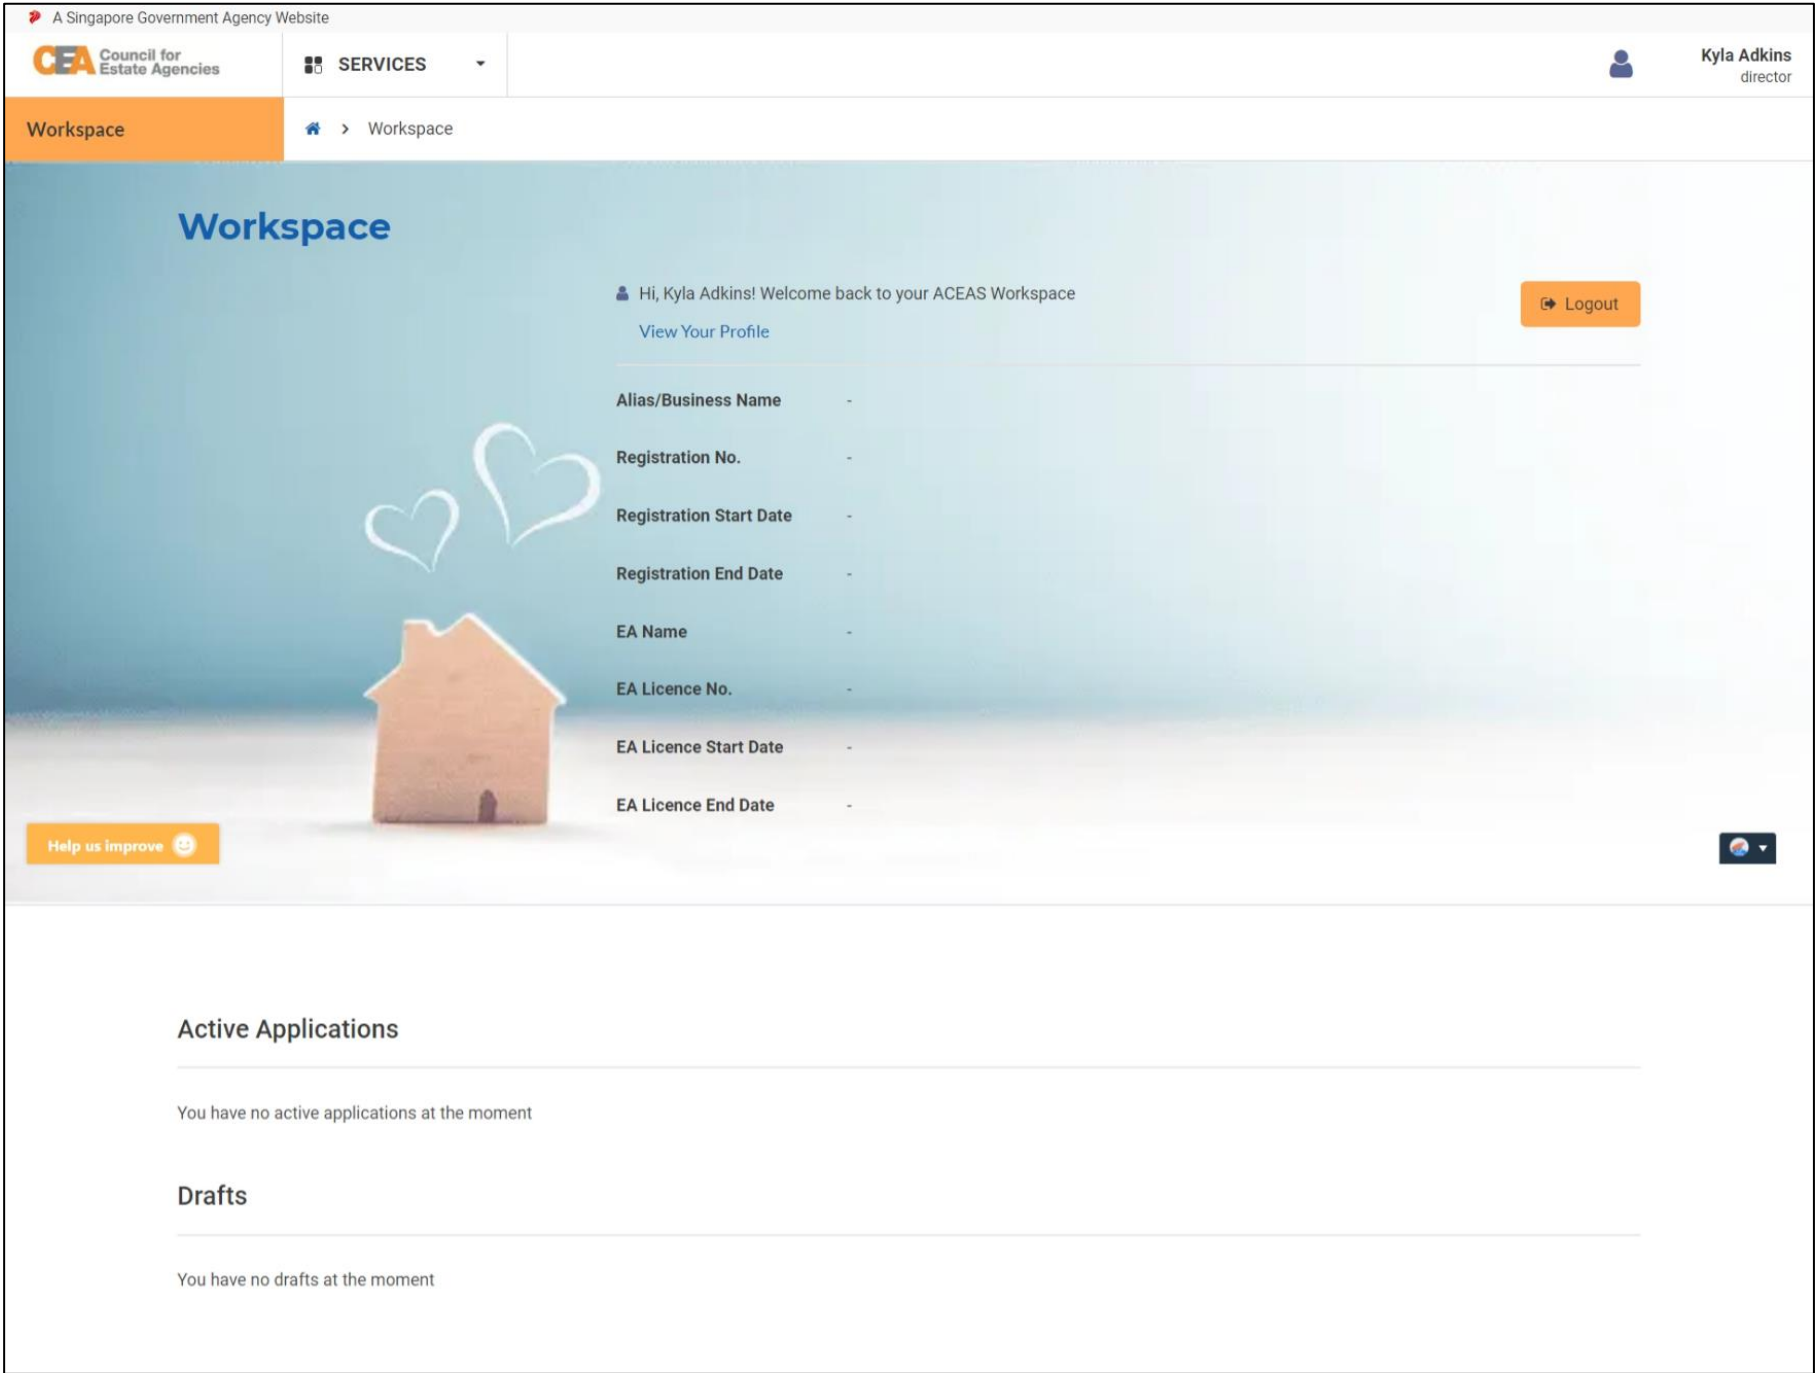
A Singapore Government Agency Website

CEA Council for Estate Agencies

SERVICES

Kyla Adkins
director

Workspace

Workspace

Workspace

Hi, Kyla Adkins! Welcome back to your ACEAS Workspace

View Your Profile

Logout

| | |
|---|---|
| Alias/Business Name | - |
| Registration No. | - |
| Registration Start Date | - |
| Registration End Date | - |
| EA Name | - |
| EA Licence No. | - |
| EA Licence Start Date | - |
| EA Licence End Date | - |

Help us improve

Active Applications

You have no active applications at the moment

Drafts

You have no drafts at the moment